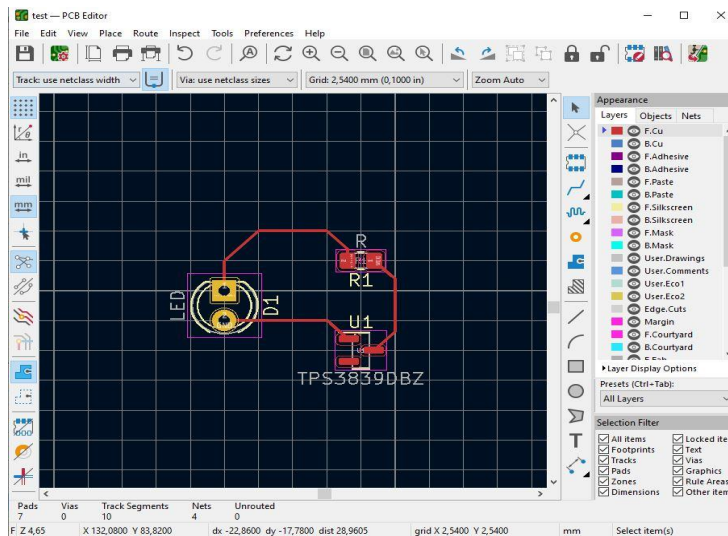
test — PCB Editor

File Edit View Place Route Inspect Tools Preferences Help

Track: use netclass width | Via: use netclass sizes | Grid: 2,5400 mm (0,1000 in) | Zoom Auto

in
mil
mm

R
R1
LED
D1
U1
TPS3839DBZ

Appearance
Layers Objects Nets
F.Cu
B.Cu
F.Adhesive
B.Adhesive
F.Paste
B.Paste
F.Silkscreen
B.Silkscreen
F.Mask
B.Mask
User.Drawings
User.Comments
User.Eco1
User.Eco2
Edge.Cuts
Margin
F.Courtyard
B.Courtyard
F.Fab
▸Layer Display Options
Presets (Ctrl+Tab):
All Layers

Selection Filter
All items
Locked ite
Footprints
Text
Tracks
Vias
Pads
Graphics
Zones
Rule Areas
Dimensions
Other item

| Pads | Vias | Track Segments | Nets | Unrouted |
|---|---|---|---|---|
| 7 | 0 | 10 | 4 | 0 |

F Z 4,65 X 132,0800 Y 83,8200 dx -22,8600 dy -17,7800 dist 28,9605 grid X 2,5400 Y 2,5400 mm Select item(s)